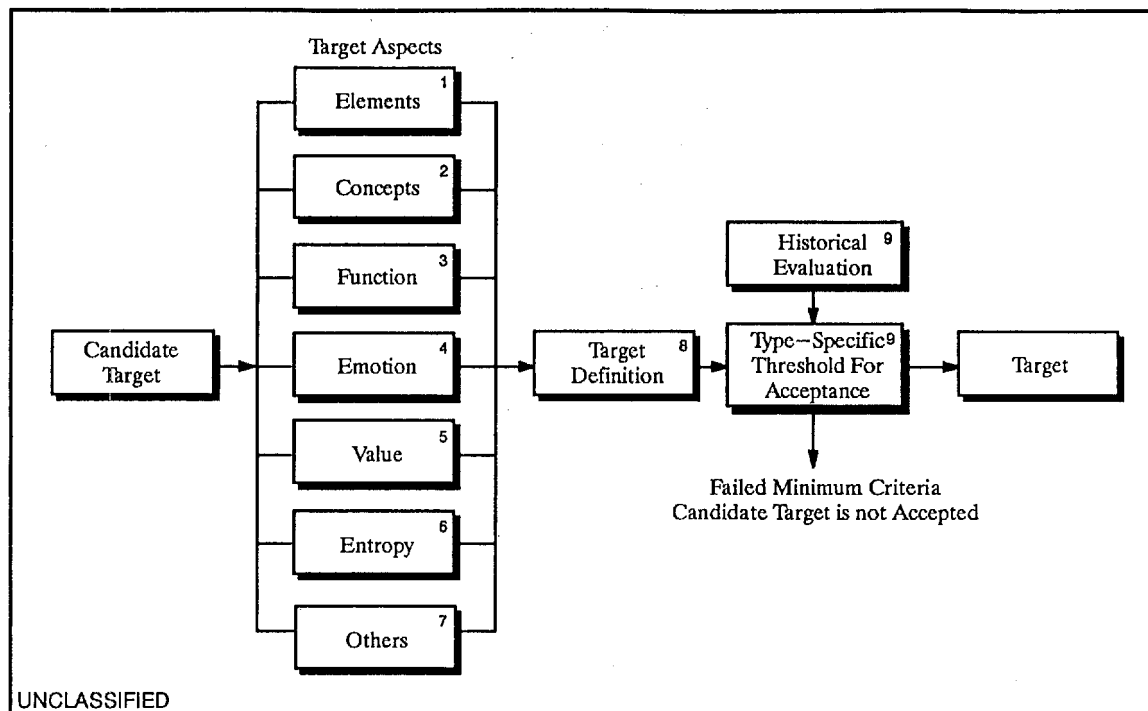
Target Aspects

Elements 1

Concepts 2

Function 3

Emotion 4

Value 5

Entropy 6

Others 7

Candidate Target

Target Definition 8

Historical Evaluation 9

Type–Specific 9 Threshold For Acceptance

Target

Failed Minimum Criteria
Candidate Target is not Accepted

UNCLASSIFIED